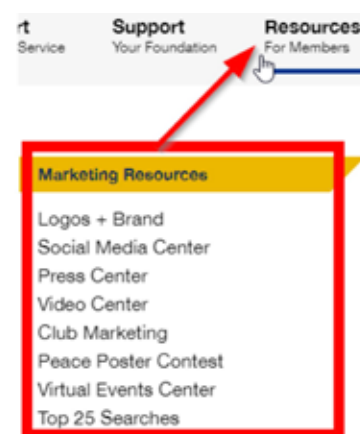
rt
Service

Support
Your Foundation

Resources
For Members

Marketing Resources

Logos + Brand
Social Media Center
Press Center
Video Center
Club Marketing
Peace Poster Contest
Virtual Events Center
Top 25 Searches